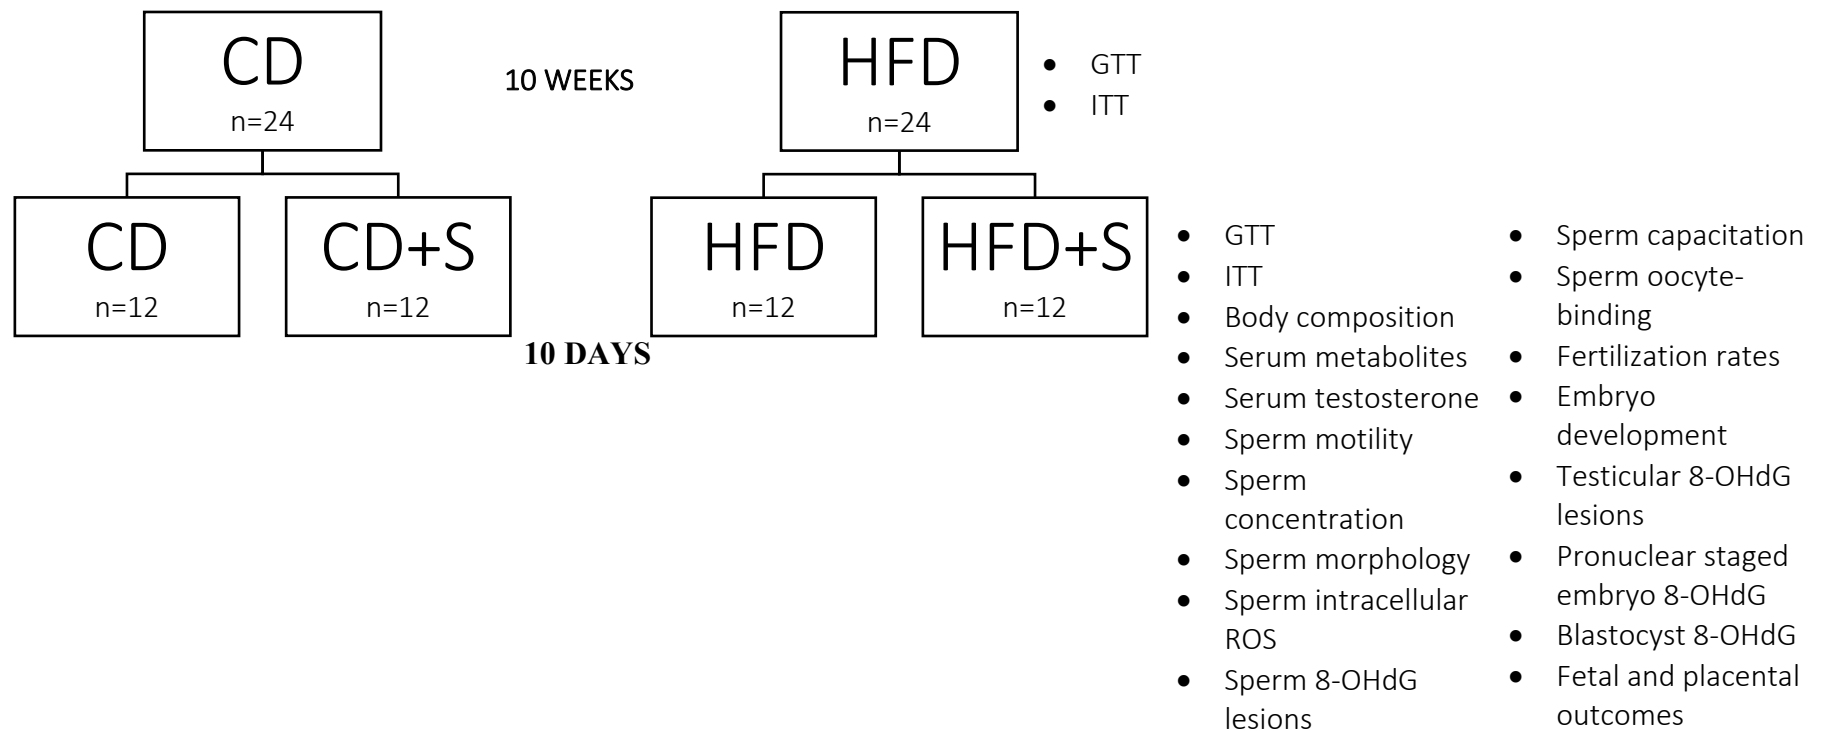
CD
n=24

10 WEEKS

HFD
n=24

- GTT
- ITT

CD
n=12

CD+S
n=12

HFD
n=12

HFD+S
n=12

10 DAYS

- GTT
- ITT
- Body composition
- Serum metabolites
- Serum testosterone
- Sperm motility
- Sperm concentration
- Sperm morphology
- Sperm intracellular ROS
- Sperm 8-OHdG lesions

- Sperm capacitation
- Sperm oocyte-binding
- Fertilization rates
- Embryo development
- Testicular 8-OHdG lesions
- Pronuclear staged embryo 8-OHdG
- Blastocyst 8-OHdG
- Fetal and placental outcomes